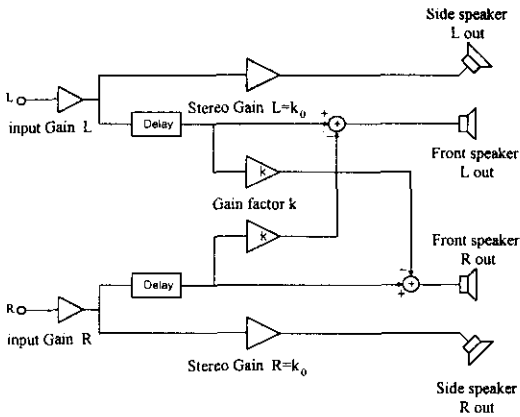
Side speaker
L out

L

input Gain L

Delay

Stereo Gain L=$k_0$

+

-

+

Front speaker
L out

k

Gain factor k

k

Front speaker
R out

-

+

+

R

Delay

input Gain R

Stereo Gain R=$k_0$

Side speaker
R out